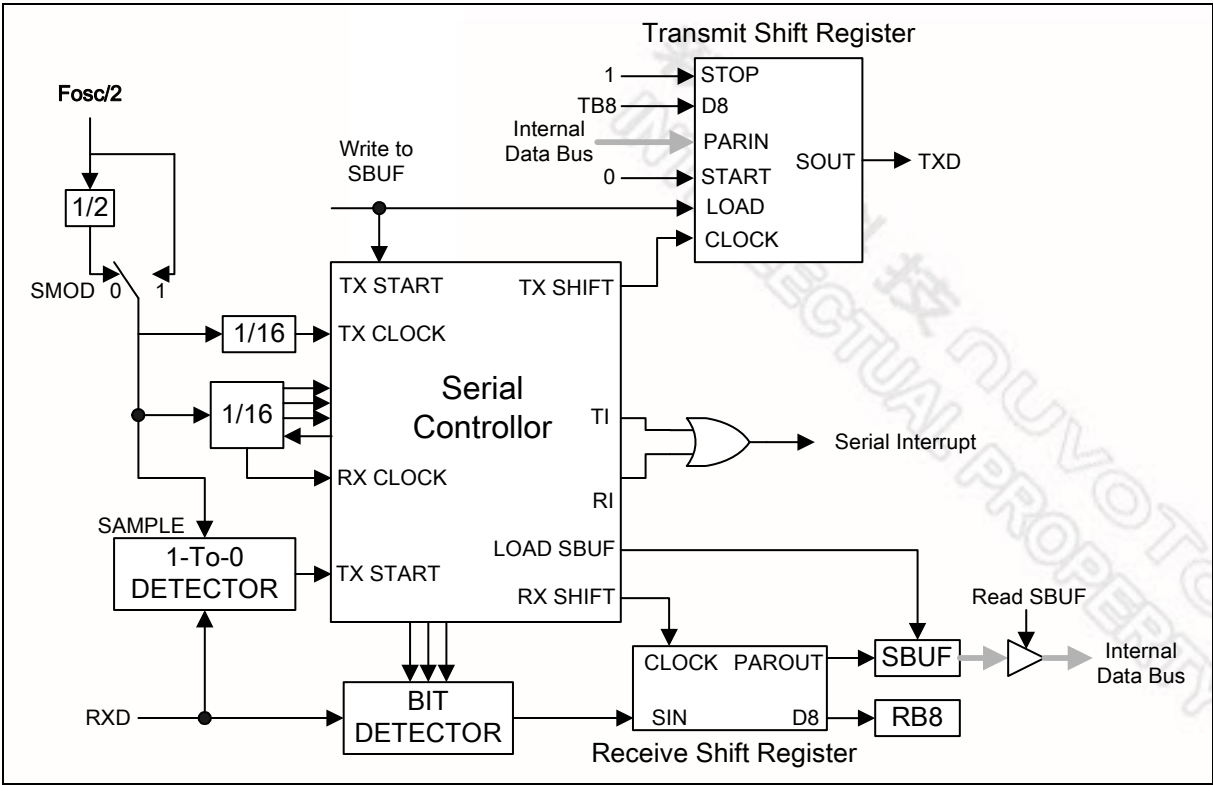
Transmit Shift Register

1
STOP
TB8
D8
Internal Data Bus
PARIN
SOUT
TXD
0
START
Write to SBUF
LOAD
CLOCK

Fosc/2

1/2

SMOD 0 1

TX START
TX SHIFT
1/16
TX CLOCK
1/16
Serial Controllor
TI
Serial Interrupt
RX CLOCK
RI
SAMPLE
LOAD SBUF
1-To-0 DETECTOR
TX START
RX SHIFT
Read SBUF
CLOCK PAROUT
SBUF
Internal Data Bus
BIT DETECTOR
RXD
SIN
D8
RB8
Receive Shift Register